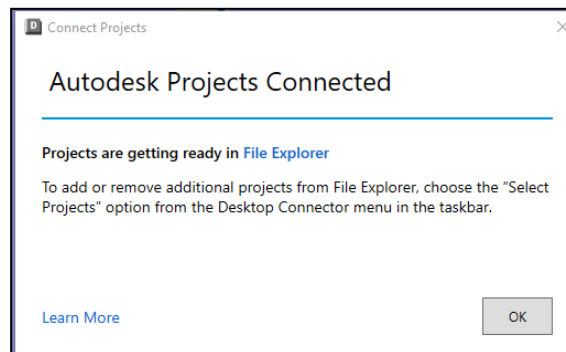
D Connect Projects

Autodesk Projects Connected

Projects are getting ready in File Explorer

To add or remove additional projects from File Explorer, choose the "Select Projects" option from the Desktop Connector menu in the taskbar.

Learn More

OK